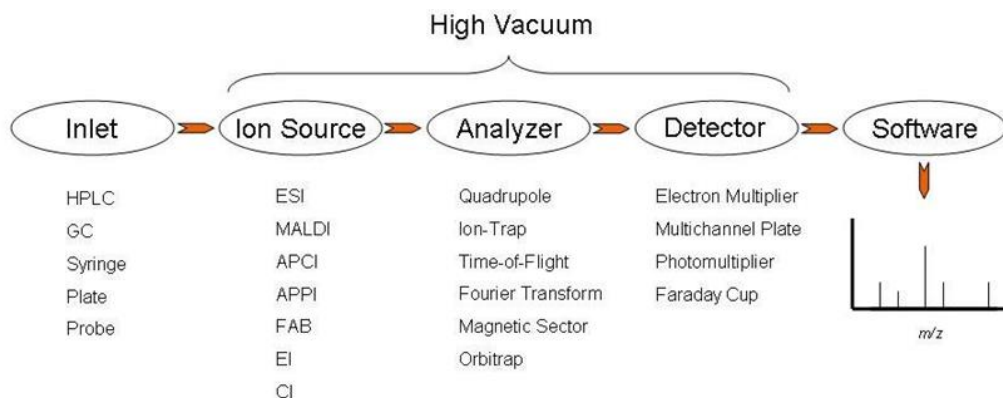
High Vacuum

Inlet

Ion Source

Analyzer

Detector

Software

HPLC
GC
Syringe
Plate
Probe

ESI
MALDI
APCI
APPI
FAB
EI
CI

Quadrupole
Ion-Trap
Time-of-Flight
Fourier Transform
Magnetic Sector
Orbitrap

Electron Multiplier
Multichannel Plate
Photomultiplier
Faraday Cup

$m/z$